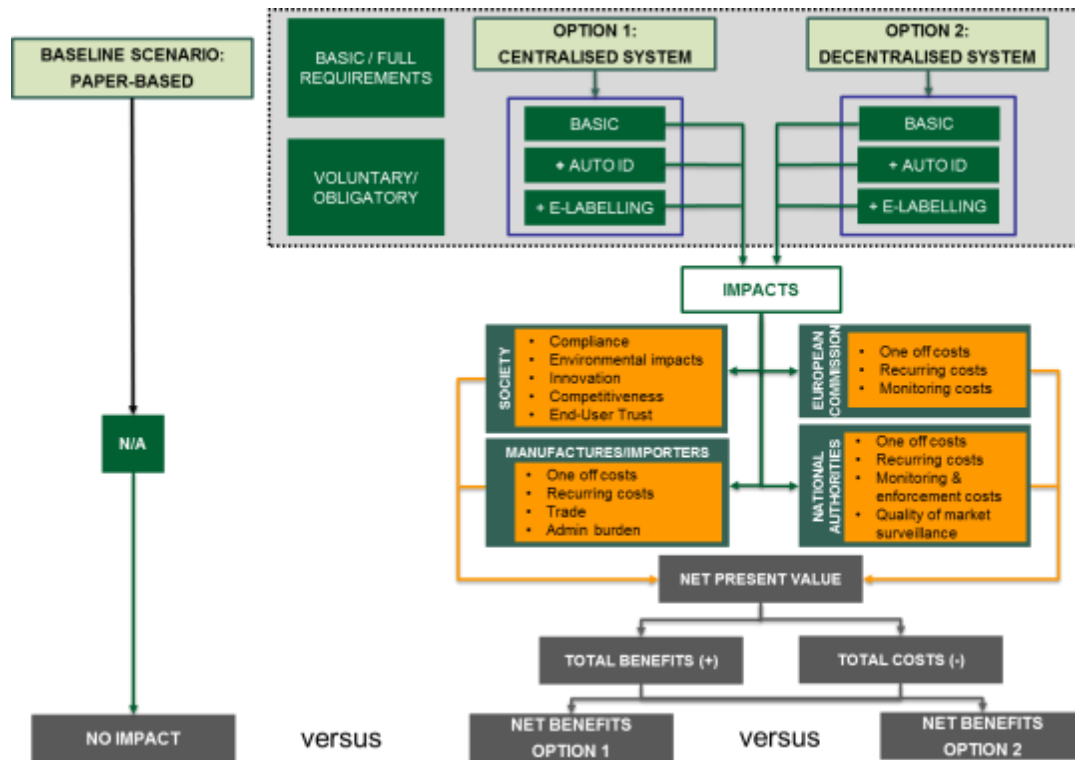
BASELINE SCENARIO: PAPER-BASED

BASIC / FULL REQUIREMENTS

VOLUNTARY/ OBLIGATORY

OPTION 1: CENTRALISED SYSTEM

BASIC

+ AUTO ID

+ E-LABELLING

OPTION 2: DECENTRALISED SYSTEM

BASIC

+ AUTO ID

+ E-LABELLING

IMPACTS

SOCIETY

- Compliance
- Environmental impacts
- Innovation
- Competitiveness
- End-User Trust

EUROPEAN COMMISSION

- One off costs
- Recurring costs
- Monitoring costs

MANUFACTURES/IMPORTERS

- One off costs
- Recurring costs
- Trade
- Admin burden

NATIONAL AUTHORITIES

- One off costs
- Recurring costs
- Monitoring & enforcement costs
- Quality of market surveillance

N/A

NET PRESENT VALUE

TOTAL BENEFITS (+)

TOTAL COSTS (-)

NO IMPACT

versus

NET BENEFITS OPTION 1

versus

NET BENEFITS OPTION 2